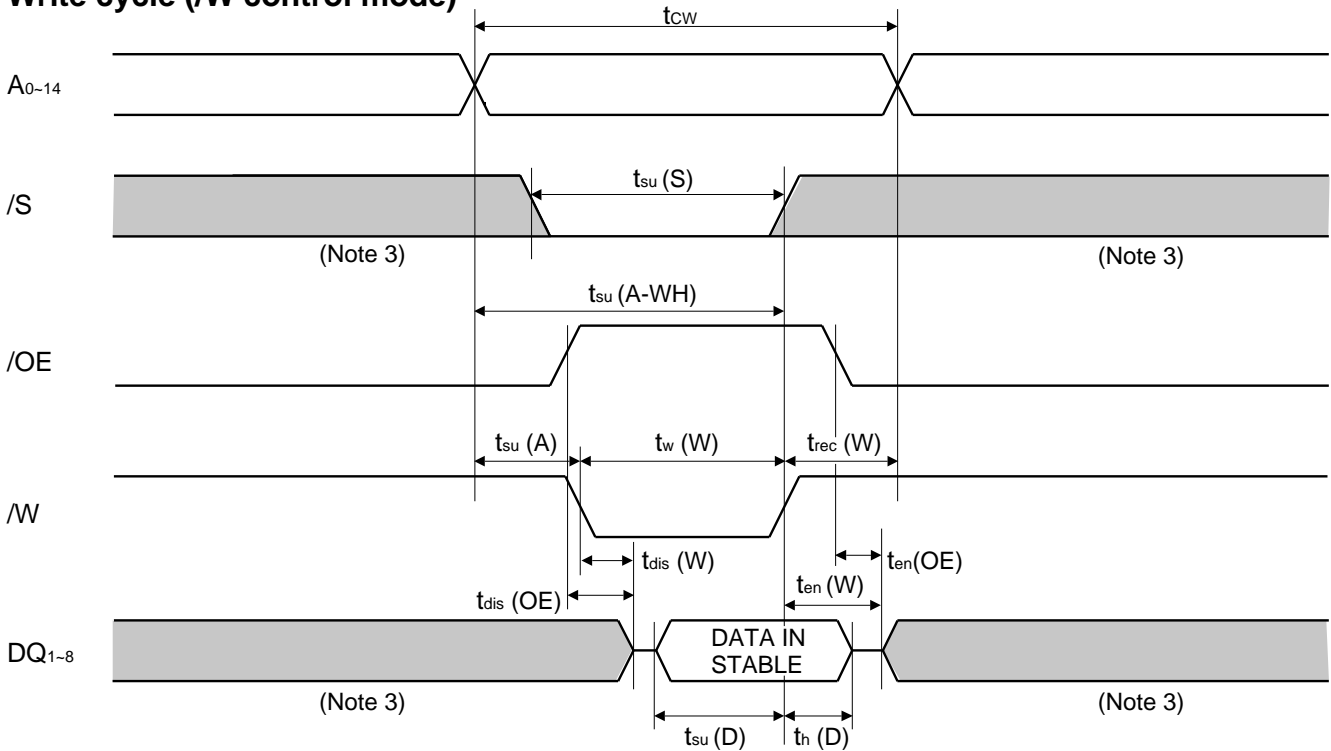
Write cycle (/W control mode)

$t_{CW}$

$A_{0\sim14}$

/S

$t_{su}$ (S)

(Note 3)

(Note 3)

$t_{su}$ (A-WH)

/OE

$t_{su}$ (A)

$t_{w}$ (W)

$t_{rec}$ (W)

/W

$t_{dis}$ (W)

$t_{en}$(OE)

$t_{en}$ (W)

$t_{dis}$ (OE)

$DQ_{1\sim8}$

DATA IN STABLE

(Note 3)

(Note 3)

$t_{su}$ (D)

$t_{h}$ (D)